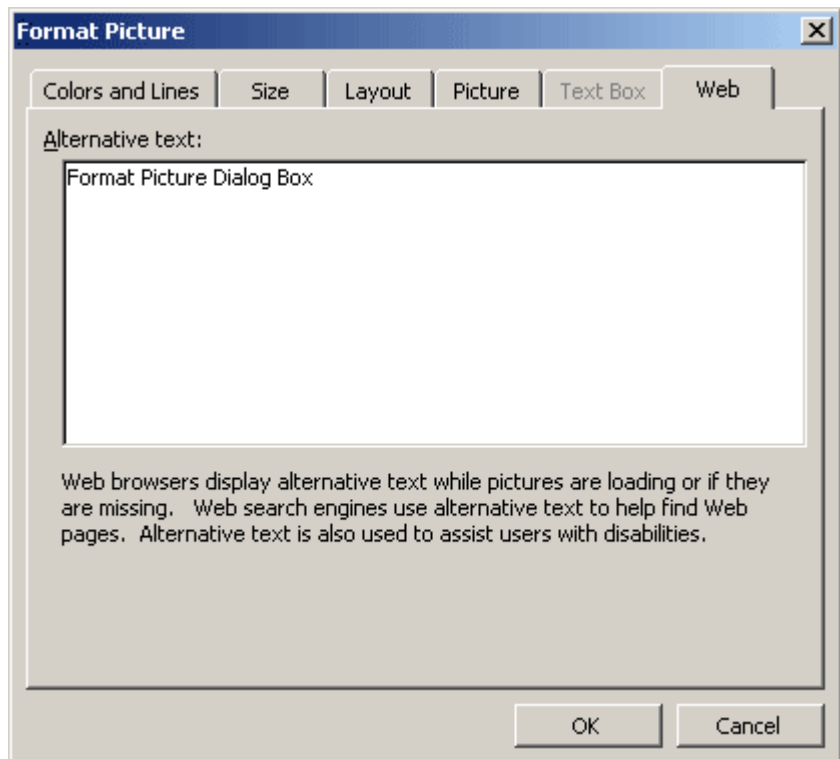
Format Picture

Colors and Lines | Size | Layout | Picture | Text Box | Web

Alternative text:

Format Picture Dialog Box

Web browsers display alternative text while pictures are loading or if they are missing. Web search engines use alternative text to help find Web pages. Alternative text is also used to assist users with disabilities.

OK

Cancel